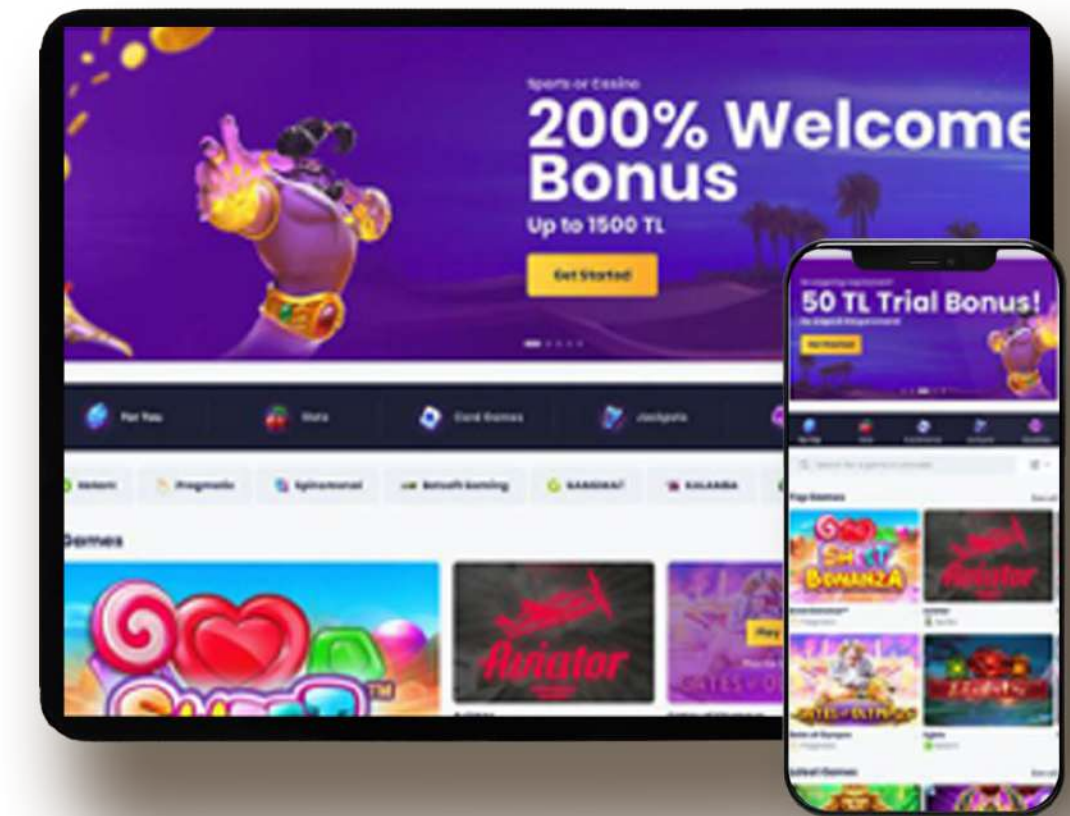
Sports or Casino
200% Welcome Bonus
Up to 1500 TL
Get Started

For You
Slots
Card Games
Jackpots

Netent
Pragmatic
Spinomenal
Betsoft Gaming
SAGAGAT
KALAMBA

Games

Aviator

50 TL Trial Bonus!
Get Started

Top Games
See all
SWEET BONANZA
Aviator
GATES OF OLYMPUS
Latest Games
See all